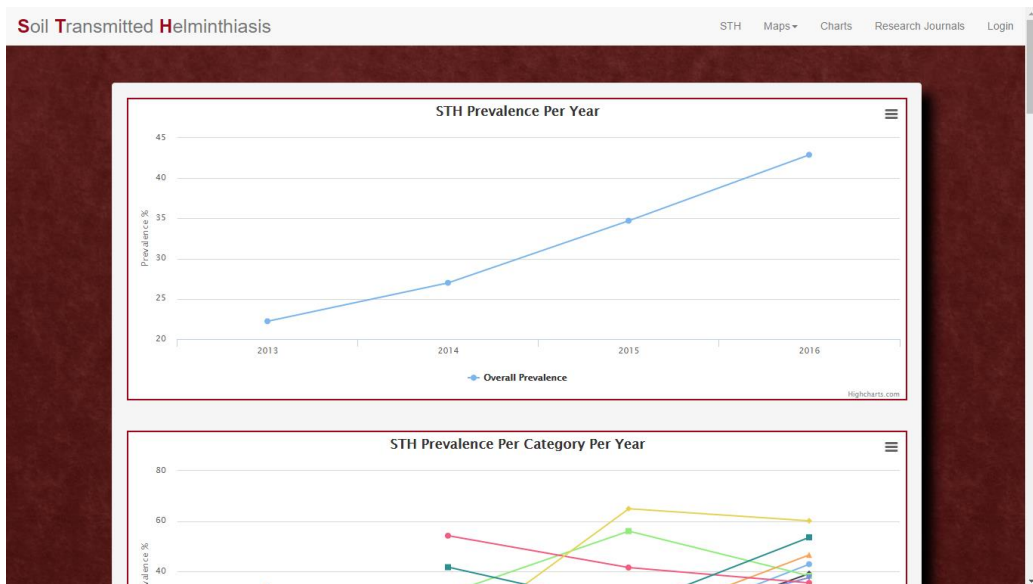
Soil Transmitted Helminthiasis

STH Maps▾ Charts Research Journals Login

STH Prevalence Per Year

45
40
35
30
25
20

Prevalence %

2013 2014 2015 2016

Overall Prevalence

Highcharts.com

STH Prevalence Per Category Per Year

80
60
40

valence %